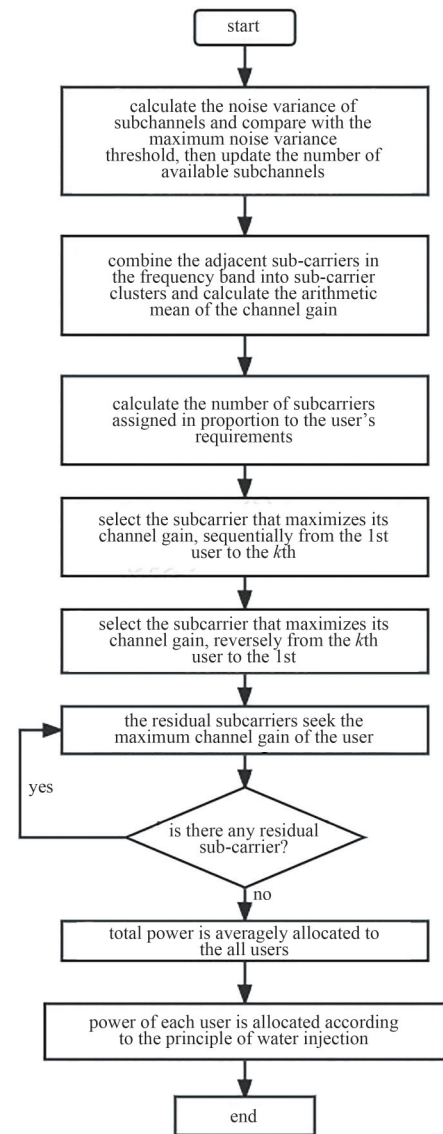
start

calculate the noise variance of subchannels and compare with the maximum noise variance threshold, then update the number of available subchannels

combine the adjacent sub-carriers in the frequency band into sub-carrier clusters and calculate the arithmetic mean of the channel gain

calculate the number of subcarriers assigned in proportion to the user's requirements

select the subcarrier that maximizes its channel gain, sequentially from the 1st user to the $k$th

select the subcarrier that maximizes its channel gain, reversely from the $k$th user to the 1st

the residual subcarriers seek the maximum channel gain of the user

yes

is there any residual sub-carrier?

no

total power is averagely allocated to the all users

power of each user is allocated according to the principle of water injection

end